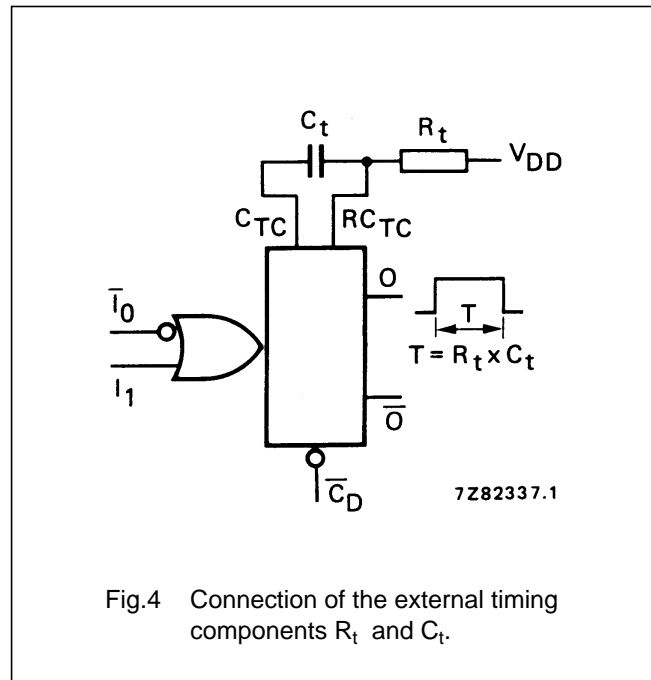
$C_t$

$R_t$

$V_{DD}$

$C_{TC}$

$RC_{TC}$

$\overline{I}_0$

$I_1$

O

T

$T = R_t \times C_t$

$\overline{O}$

$\overline{C}_D$

7Z82337.1

Fig.4 Connection of the external timing components $R_t$ and $C_t$.